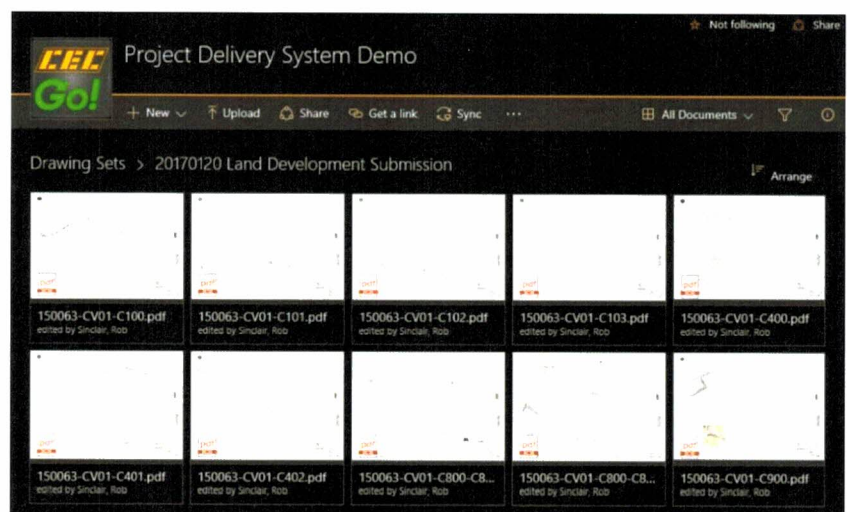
Not following Share

CEC Go!

Project Delivery System Demo

+ New Upload Share Get a link Sync ···

All Documents

Drawing Sets > 20170120 Land Development Submission

Arrange

150063-CV01-C100.pdf
edited by Sinclair, Rob

150063-CV01-C101.pdf
edited by Sinclair, Rob

150063-CV01-C102.pdf
edited by Sinclair, Rob

150063-CV01-C103.pdf
edited by Sinclair, Rob

150063-CV01-C400.pdf
edited by Sinclair, Rob

150063-CV01-C401.pdf
edited by Sinclair, Rob

150063-CV01-C402.pdf
edited by Sinclair, Rob

150063-CV01-C800-C8...
edited by Sinclair, Rob

150063-CV01-C800-C8...
edited by Sinclair, Rob

150063-CV01-C900.pdf
edited by Sinclair, Rob